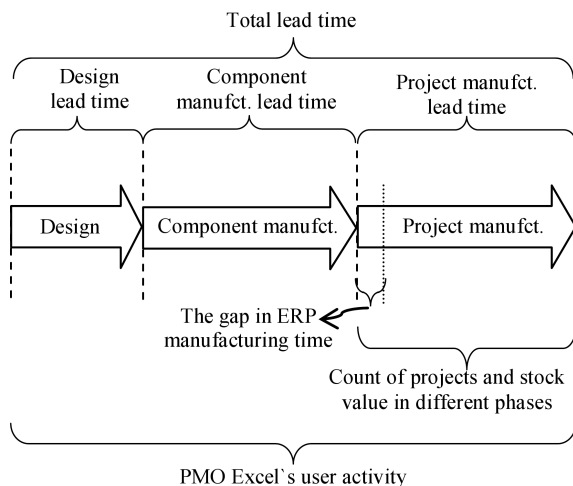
Total lead time

Design lead time

Component manufct. lead time

Project manufct. lead time

Design

Component manufct.

Project manufct.

The gap in ERP manufacturing time

Count of projects and stock value in different phases

PMO Excel`s user activity